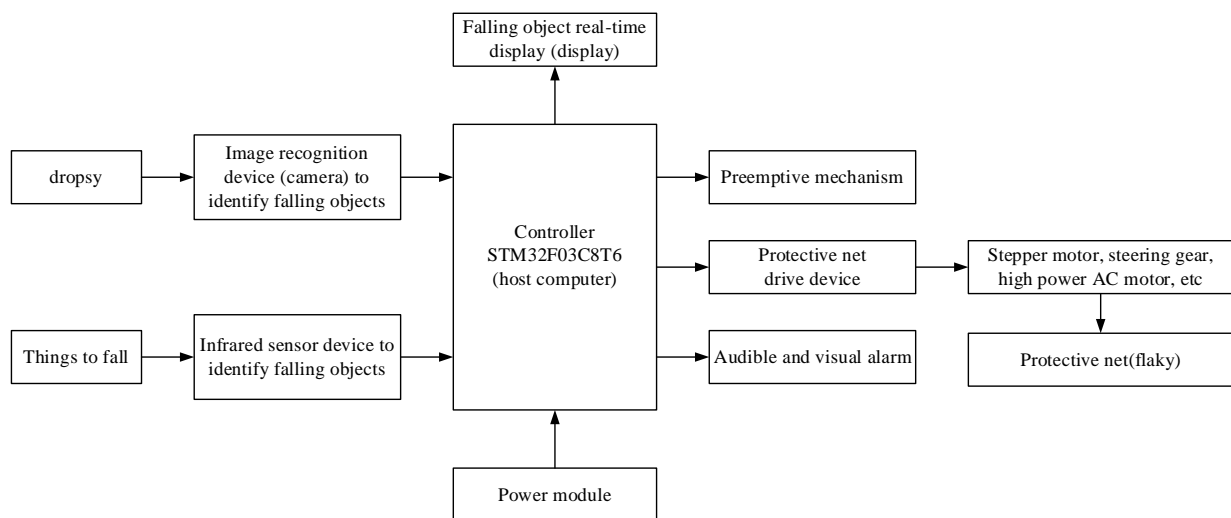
Falling object real-time display (display)

dropsy

Image recognition device (camera) to identify falling objects

Controller STM32F03C8T6 (host computer)

Preemptive mechanism

Protective net drive device

Stepper motor, steering gear, high power AC motor, etc

Protective net(flaky)

Things to fall

Infrared sensor device to identify falling objects

Audible and visual alarm

Power module